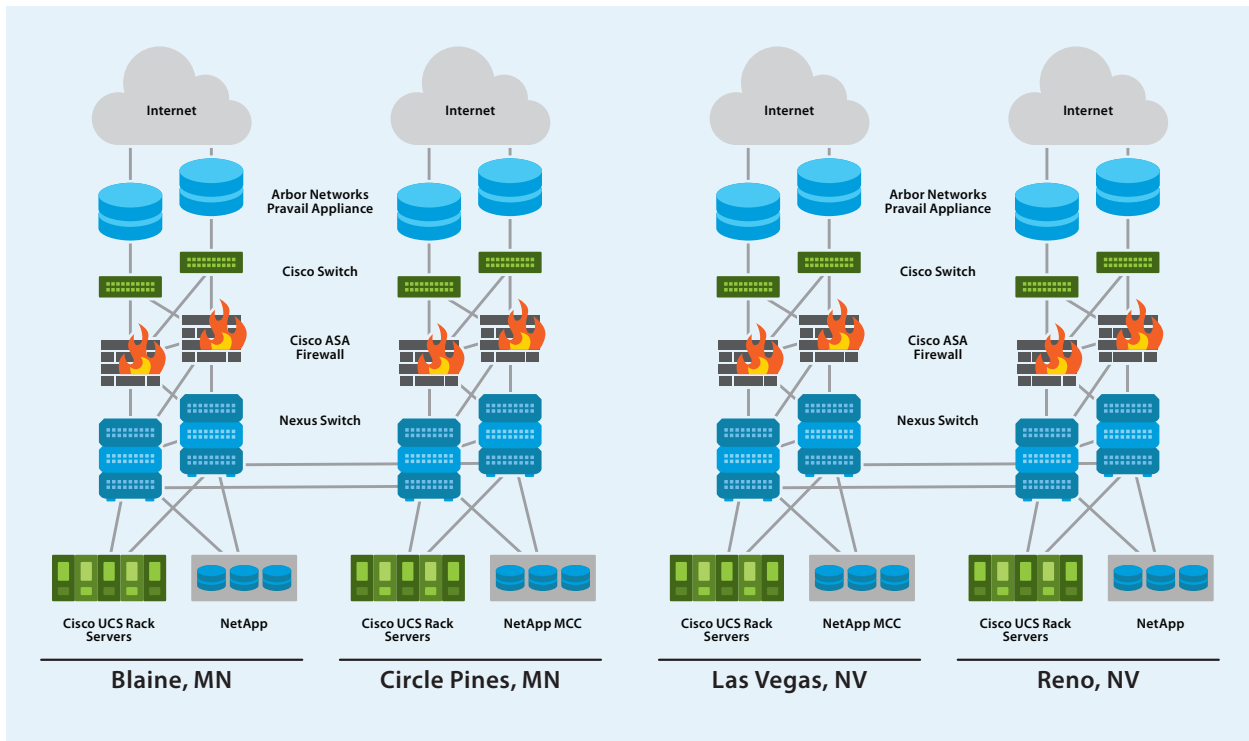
Internet

Internet

Internet

Internet

Arbor Networks Pravail Appliance

Cisco Switch

Cisco ASA Firewall

Nexus Switch

Arbor Networks Pravail Appliance

Cisco Switch

Cisco ASA Firewall

Nexus Switch

Cisco UCS Rack Servers

NetApp

Cisco UCS Rack Servers

NetApp MCC

Cisco UCS Rack Servers

NetApp MCC

Cisco UCS Rack Servers

NetApp

Blaine, MN

Circle Pines, MN

Las Vegas, NV

Reno, NV